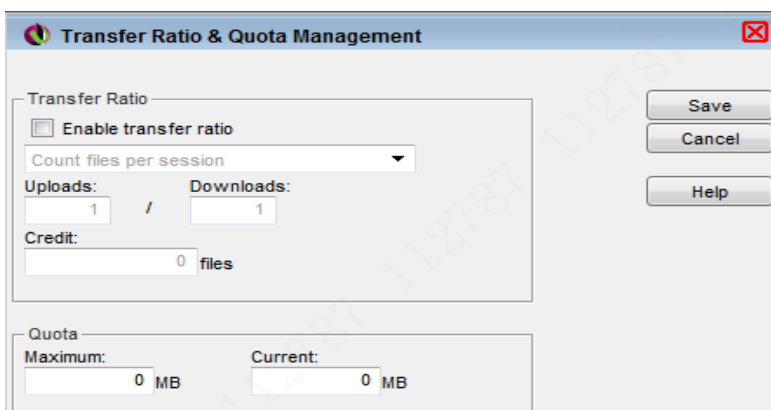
Transfer Ratio & Quota Management

Transfer Ratio

Enable transfer ratio

Count files per session

Uploads: / Downloads:

1 1

Credit:

0 files

Quota

Maximum: Current:

0 MB 0 MB

Save

Cancel

Help

112787 112787 112787